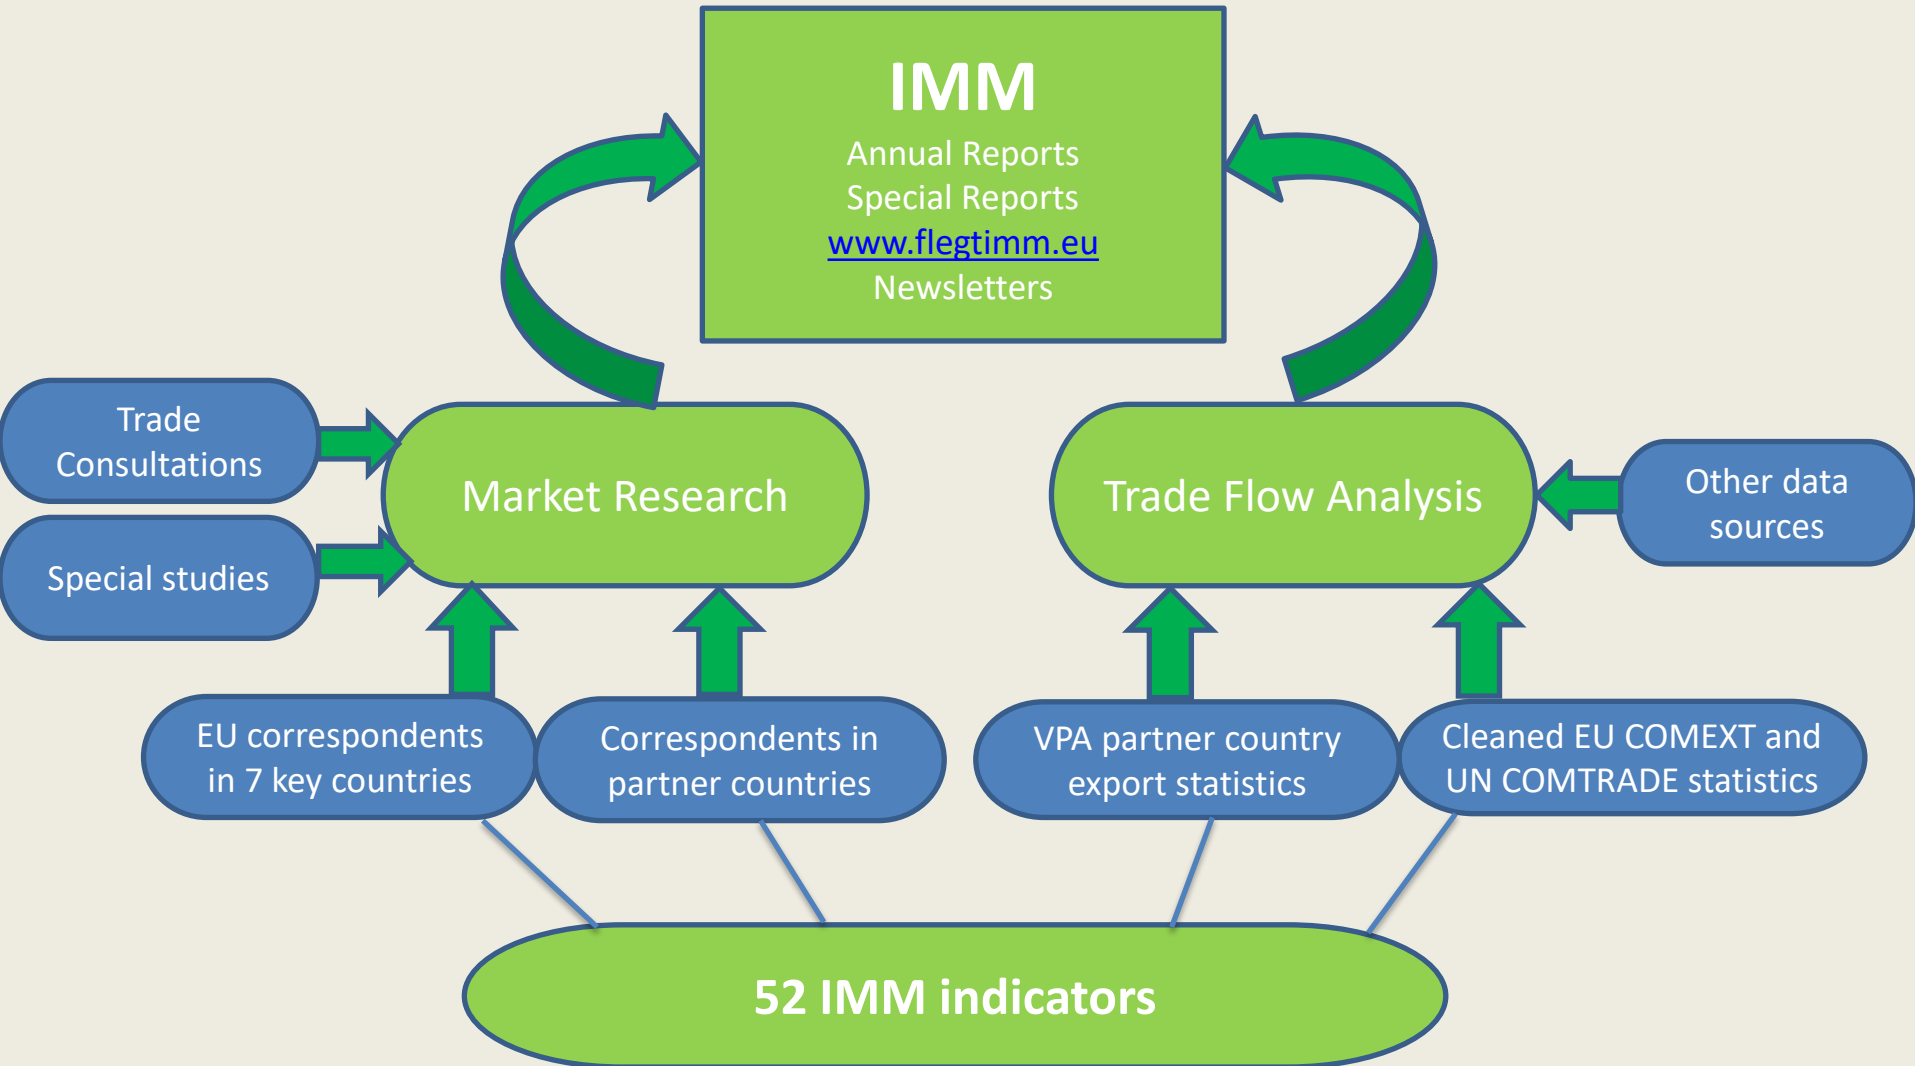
IMM
Annual Reports
Special Reports
www.flegtimm.eu
Newsletters

Trade Consultations

Special studies

Market Research

Trade Flow Analysis

Other data sources

EU correspondents in 7 key countries

Correspondents in partner countries

VPA partner country export statistics

Cleaned EU COMEXT and UN COMTRADE statistics

52 IMM indicators